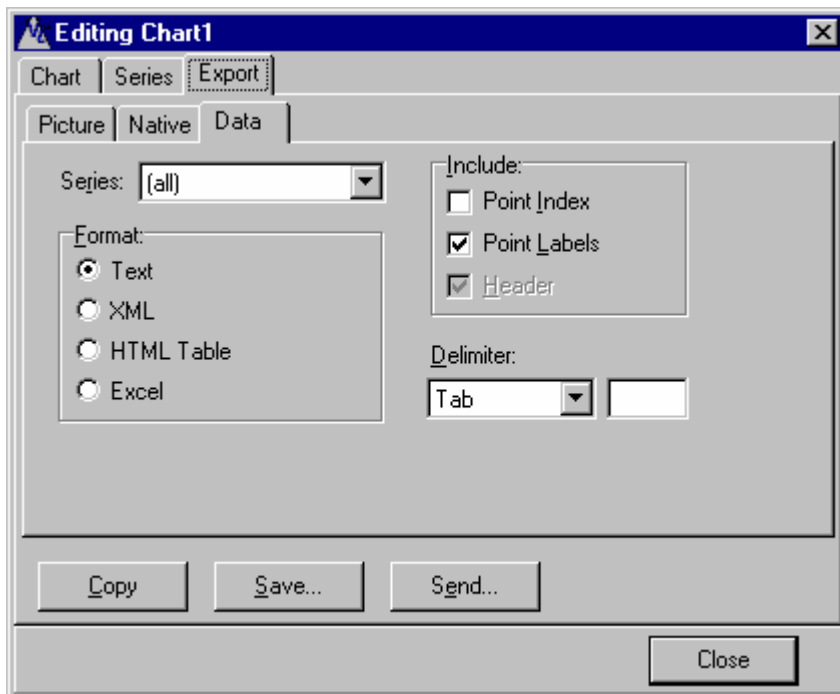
Editing Chart1

Chart | Series | Export

Picture | Native | Data

Series: (all)

Format:
Text
XML
HTML Table
Excel

Include:
Point Index
Point Labels
Header

Delimiter:
Tab

Copy
Save...
Send...

Close